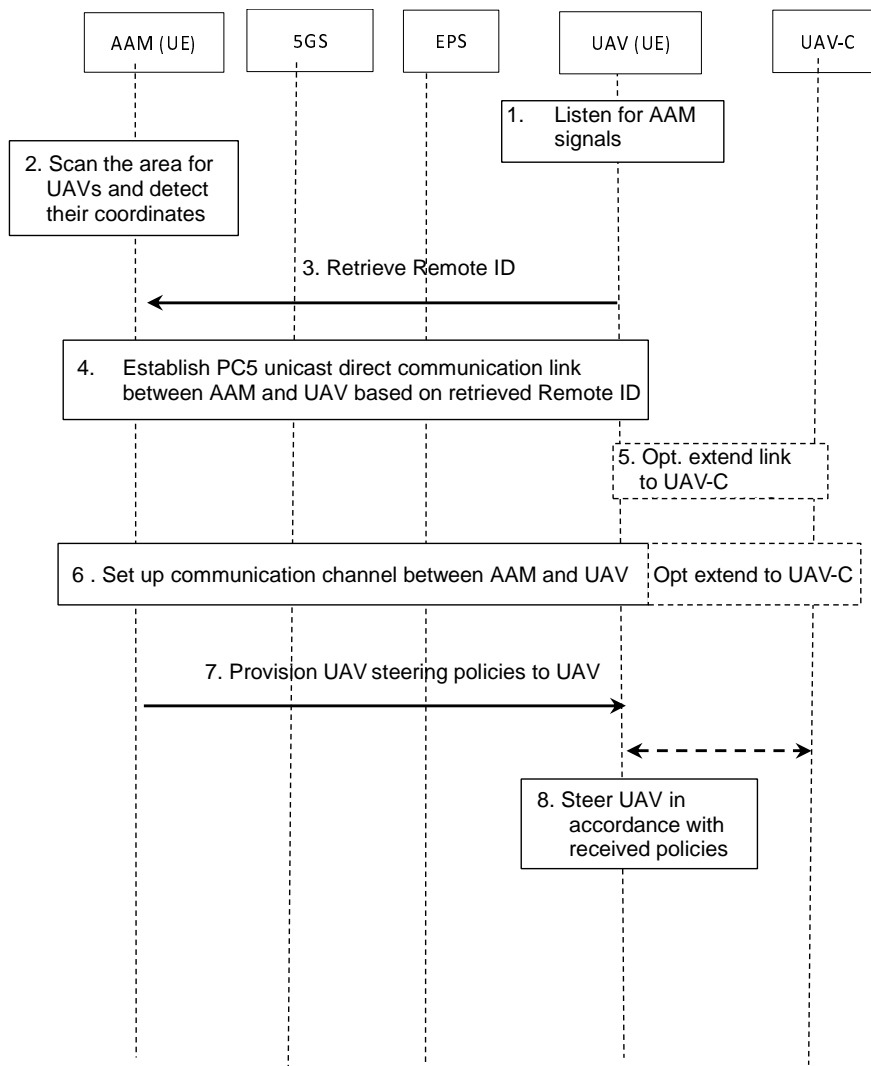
AAM (UE)

5GS

EPS

UAV (UE)

UAV-C

1. Listen for AAM signals

2. Scan the area for UAVs and detect their coordinates

3. Retrieve Remote ID

4. Establish PC5 unicast direct communication link between AAM and UAV based on retrieved Remote ID

5. Opt. extend link to UAV-C

6 . Set up communication channel between AAM and UAV

Opt extend to UAV-C

7. Provision UAV steering policies to UAV

8. Steer UAV in accordance with received policies